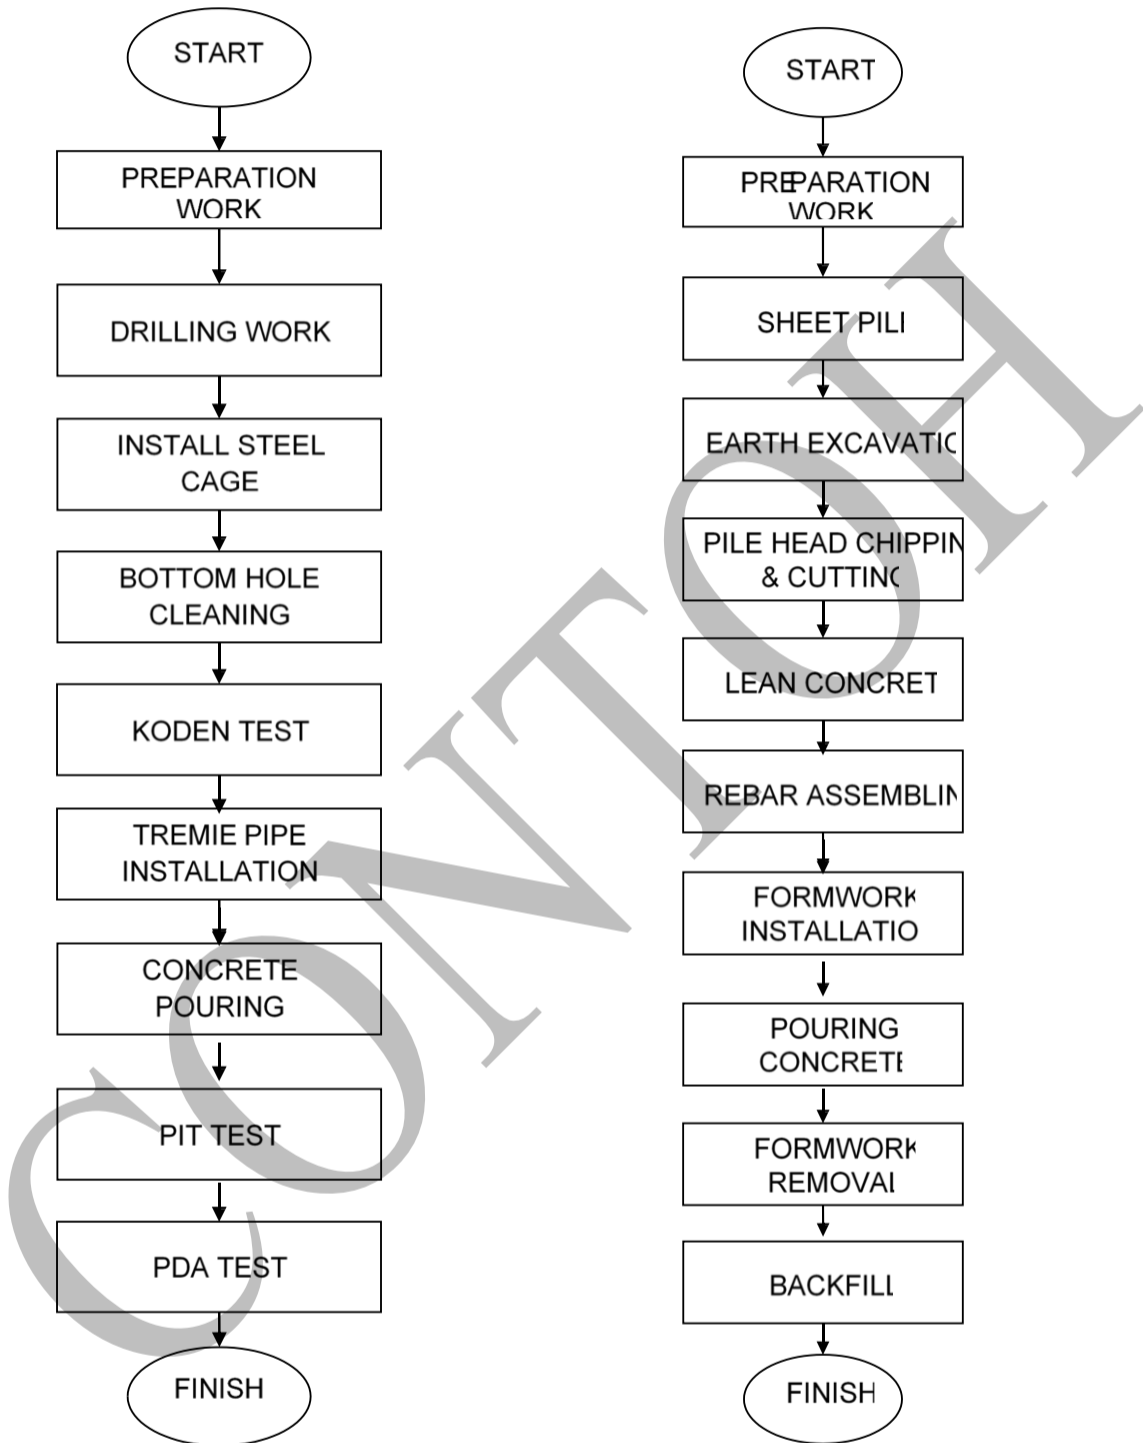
START

PREPARATION WORK

DRILLING WORK

INSTALL STEEL CAGE

BOTTOM HOLE CLEANING

KODEN TEST

TREMIE PIPE INSTALLATION

CONCRETE POURING

PIT TEST

PDA TEST

FINISH

START

PREPARATION WORK

SHEET PILI

EARTH EXCAVATIC

PILE HEAD CHIPPIN & CUTTINC

LEAN CONCRET

REBAR ASSEMBLIN

FORMWORK INSTALLATIO

POURING CONCRETI

FORMWORK REMOVAI

BACKFILI

FINISH

CONTOH